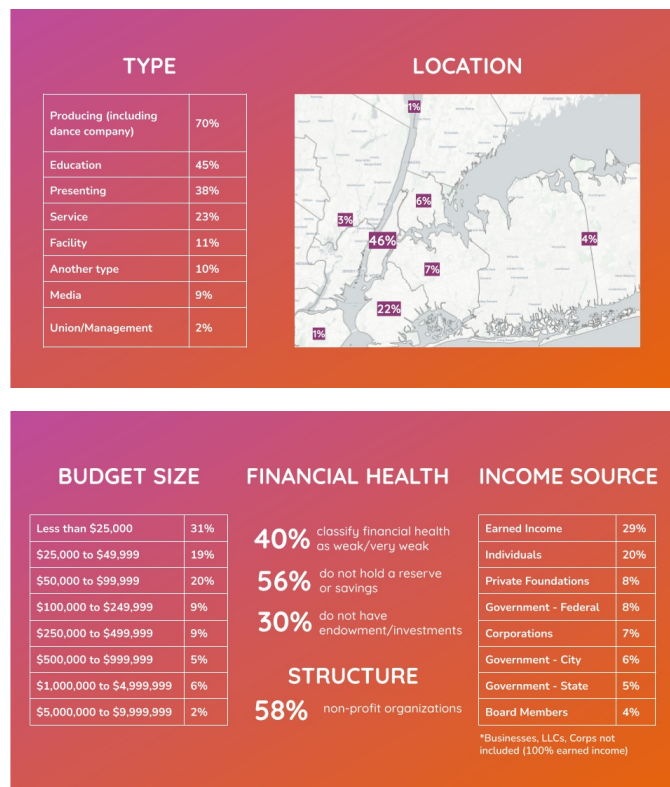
TYPE

| Producing (including dance company) | 70% |
|---|---|
| Education | 45% |
| Presenting | 38% |
| Service | 23% |
| Facility | 11% |
| Another type | 10% |
| Media | 9% |
| Union/Management | 2% |

LOCATION

1%
6%
3%
46%
4%
7%
22%
1%

BUDGET SIZE

| Less than $25,000 | 31% |
|---|---|
| $25,000 to $49,999 | 19% |
| $50,000 to $99,999 | 20% |
| $100,000 to $249,999 | 9% |
| $250,000 to $499,999 | 9% |
| $500,000 to $999,999 | 5% |
| $1,000,000 to $4,999,999 | 6% |
| $5,000,000 to $9,999,999 | 2% |

FINANCIAL HEALTH

40% classify financial health as weak/very weak

56% do not hold a reserve or savings

30% do not have endowment/investments

STRUCTURE

58% non-profit organizations

INCOME SOURCE

| Earned Income | 29% |
|---|---|
| Individuals | 20% |
| Private Foundations | 8% |
| Government - Federal | 8% |
| Corporations | 7% |
| Government - City | 6% |
| Government - State | 5% |
| Board Members | 4% |

*Businesses, LLCs, Corps not included (100% earned income)